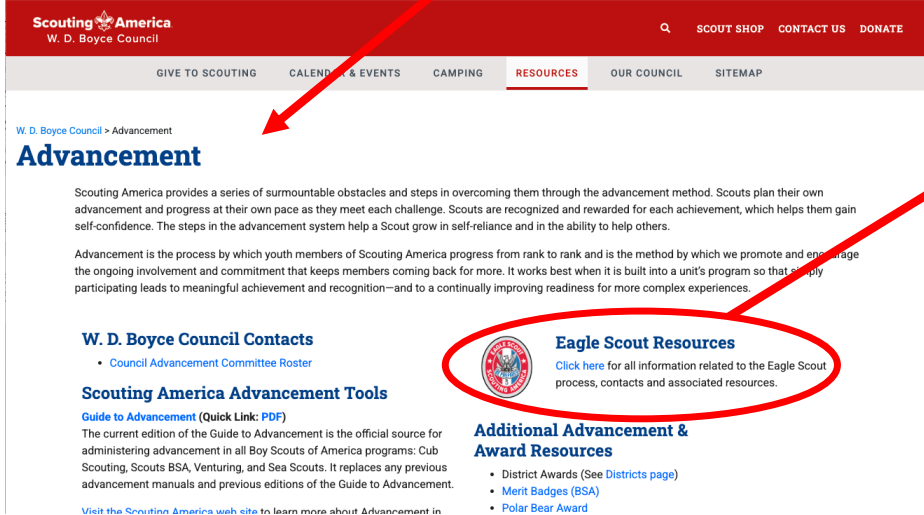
Scouting America
W. D. Boyce Council

SCOUT SHOP CONTACT US DONATE

GIVE TO SCOUTING CALENDAR & EVENTS CAMPING RESOURCES OUR COUNCIL SITEMAP

W. D. Boyce Council > Advancement

Advancement

Scouting America provides a series of surmountable obstacles and steps in overcoming them through the advancement method. Scouts plan their own advancement and progress at their own pace as they meet each challenge. Scouts are recognized and rewarded for each achievement, which helps them gain self-confidence. The steps in the advancement system help a Scout grow in self-reliance and in the ability to help others.

Advancement is the process by which youth members of Scouting America progress from rank to rank and is the method by which we promote and encourage the ongoing involvement and commitment that keeps members coming back for more. It works best when it is built into a unit's program so that simply participating leads to meaningful achievement and recognition—and to a continually improving readiness for more complex experiences.

W. D. Boyce Council Contacts
• Council Advancement Committee Roster

Scouting America Advancement Tools
Guide to Advancement (Quick Link: PDF)
The current edition of the Guide to Advancement is the official source for administering advancement in all Boy Scouts of America programs: Cub Scouting, Scouts BSA, Venturing, and Sea Scouts. It replaces any previous advancement manuals and previous editions of the Guide to Advancement.

Visit the Scouting America web site to learn more about Advancement in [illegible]

EAGLE SCOUT BOY SCOUTS OF AMERICA

Eagle Scout Resources
Click here for all information related to the Eagle Scout process, contacts and associated resources.

Additional Advancement & Award Resources
• District Awards (See Districts page)
• Merit Badges (BSA)
• Polar Bear Award